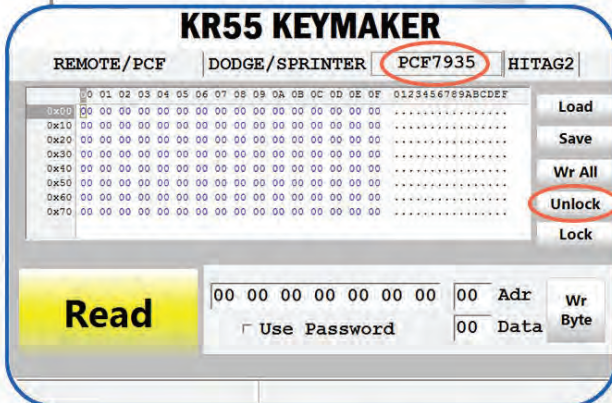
KR55 KEYMAKER

REMOTE/PCF
DODGE/SPRINTER
PCF7935
HITAG2

| | 00 | 01 | 02 | 03 | 04 | 05 | 06 | 07 | 08 | 09 | 0A | 0B | 0C | 0D | 0E | 0F | 0123456789ABCDEF |
|---|---|---|---|---|---|---|---|---|---|---|---|---|---|---|---|---|---|
| 0x00 | 00 | 00 | 00 | 00 | 00 | 00 | 00 | 00 | 00 | 00 | 00 | 00 | 00 | 00 | 00 | 00 | ................ |
| 0x10 | 00 | 00 | 00 | 00 | 00 | 00 | 00 | 00 | 00 | 00 | 00 | 00 | 00 | 00 | 00 | 00 | ................ |
| 0x20 | 00 | 00 | 00 | 00 | 00 | 00 | 00 | 00 | 00 | 00 | 00 | 00 | 00 | 00 | 00 | 00 | ................ |
| 0x30 | 00 | 00 | 00 | 00 | 00 | 00 | 00 | 00 | 00 | 00 | 00 | 00 | 00 | 00 | 00 | 00 | ................ |
| 0x40 | 00 | 00 | 00 | 00 | 00 | 00 | 00 | 00 | 00 | 00 | 00 | 00 | 00 | 00 | 00 | 00 | ................ |
| 0x50 | 00 | 00 | 00 | 00 | 00 | 00 | 00 | 00 | 00 | 00 | 00 | 00 | 00 | 00 | 00 | 00 | ................ |
| 0x60 | 00 | 00 | 00 | 00 | 00 | 00 | 00 | 00 | 00 | 00 | 00 | 00 | 00 | 00 | 00 | 00 | ................ |
| 0x70 | 00 | 00 | 00 | 00 | 00 | 00 | 00 | 00 | 00 | 00 | 00 | 00 | 00 | 00 | 00 | 00 | ................ |

Load
Save
Wr All
Unlock
Lock

Read

00 00 00 00 00 00 00 00
00 Adr
Use Password
00 Data
Wr Byte